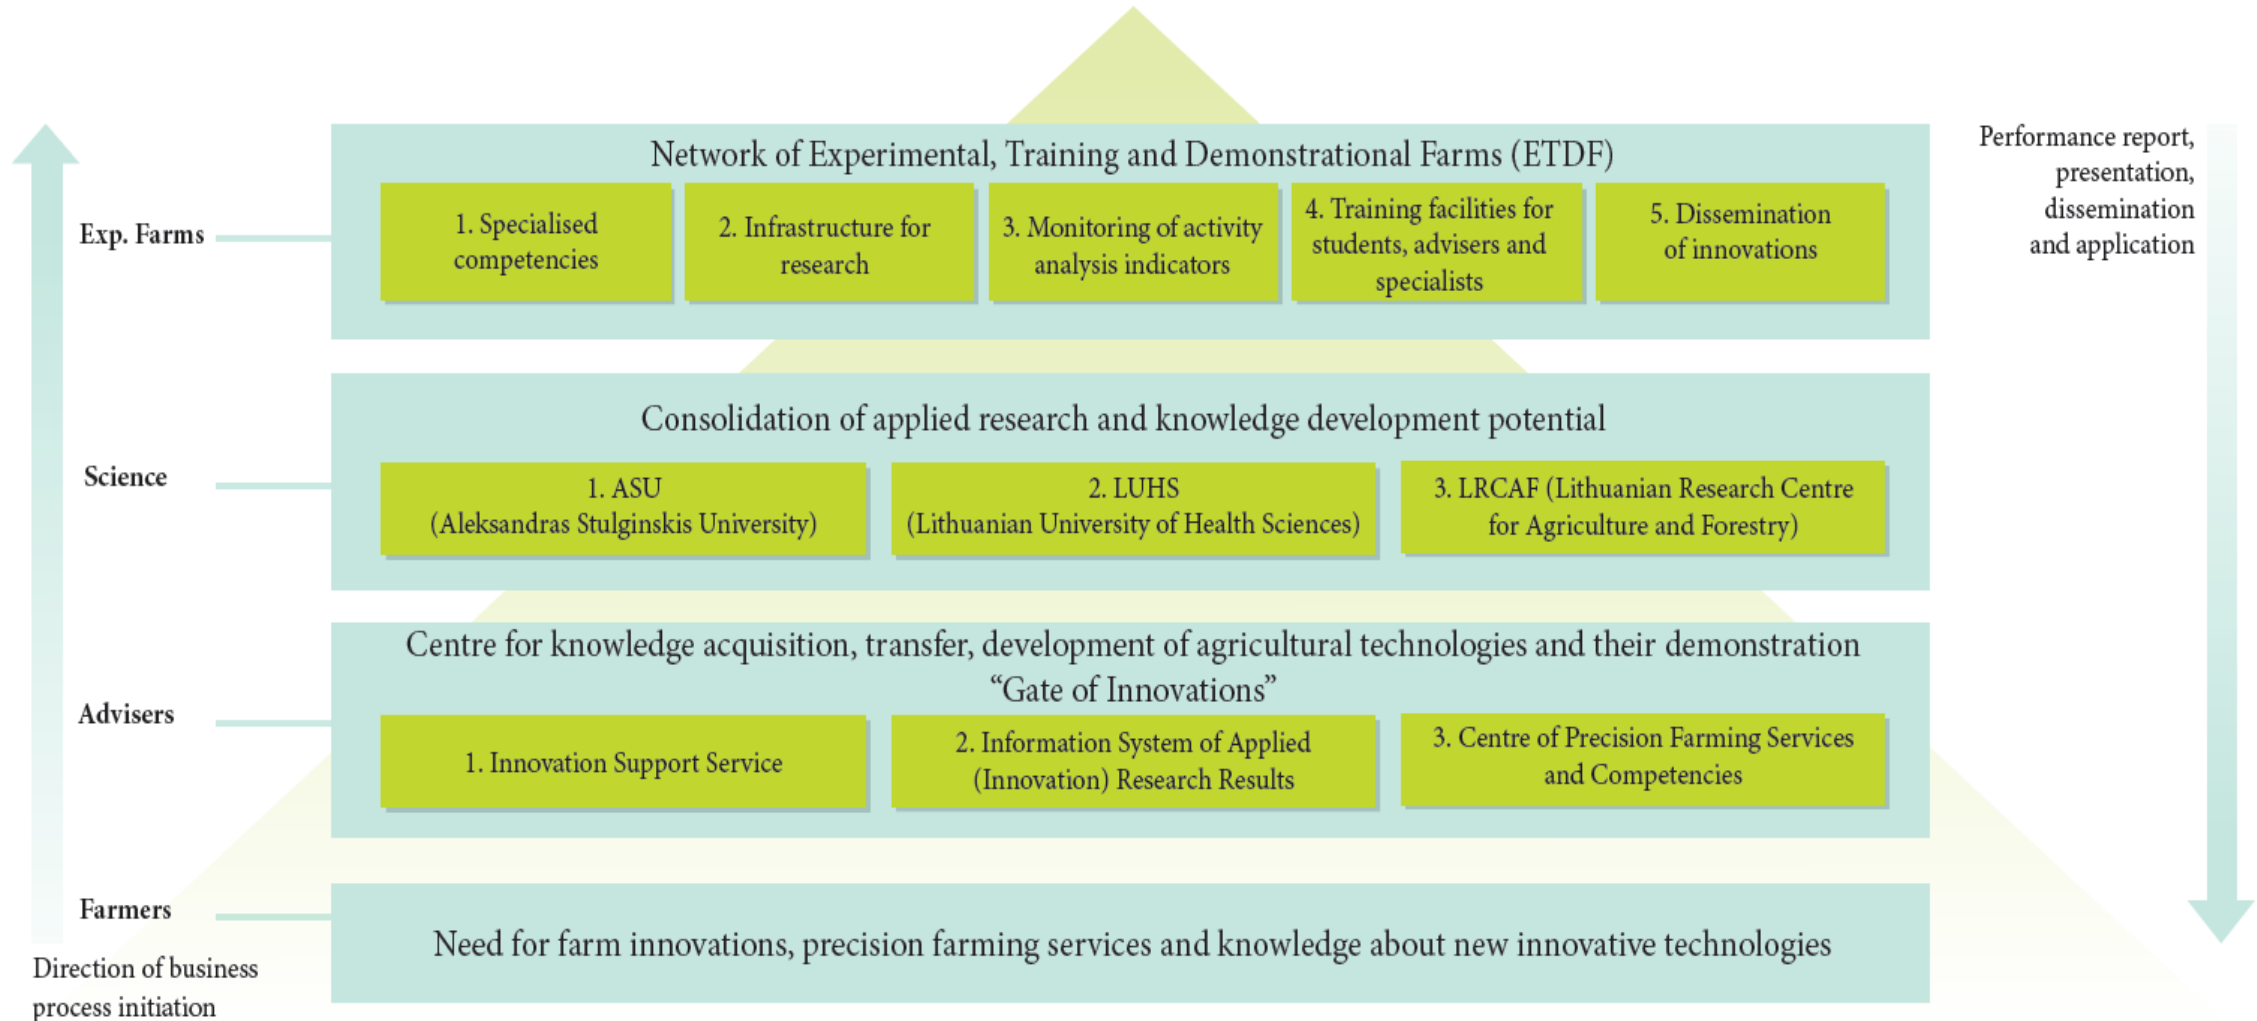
Network of Experimental, Training and Demonstrational Farms (ETDF)

Performance report, presentation, dissemination and application

Exp. Farms

1. Specialised competencies

2. Infrastructure for research

3. Monitoring of activity analysis indicators

4. Training facilities for students, advisers and specialists

5. Dissemination of innovations

Consolidation of applied research and knowledge development potential

Science

1. ASU (Aleksandras Stulginskis University)

2. LUHS (Lithuanian University of Health Sciences)

3. LRCAF (Lithuanian Research Centre for Agriculture and Forestry)

Centre for knowledge acquisition, transfer, development of agricultural technologies and their demonstration "Gate of Innovations"

Advisers

1. Innovation Support Service

2. Information System of Applied (Innovation) Research Results

3. Centre of Precision Farming Services and Competencies

Farmers

Need for farm innovations, precision farming services and knowledge about new innovative technologies

Direction of business process initiation